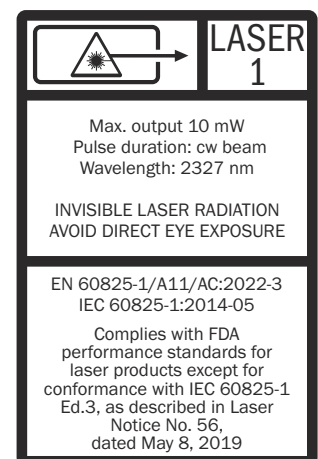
LASER
1

Max. output 10 mW
Pulse duration: cw beam
Wavelength: 2327 nm

INVISIBLE LASER RADIATION
AVOID DIRECT EYE EXPOSURE

EN 60825-1/A11/AC:2022-3
IEC 60825-1:2014-05

Complies with FDA performance standards for laser products except for conformance with IEC 60825-1 Ed.3, as described in Laser Notice No. 56, dated May 8, 2019